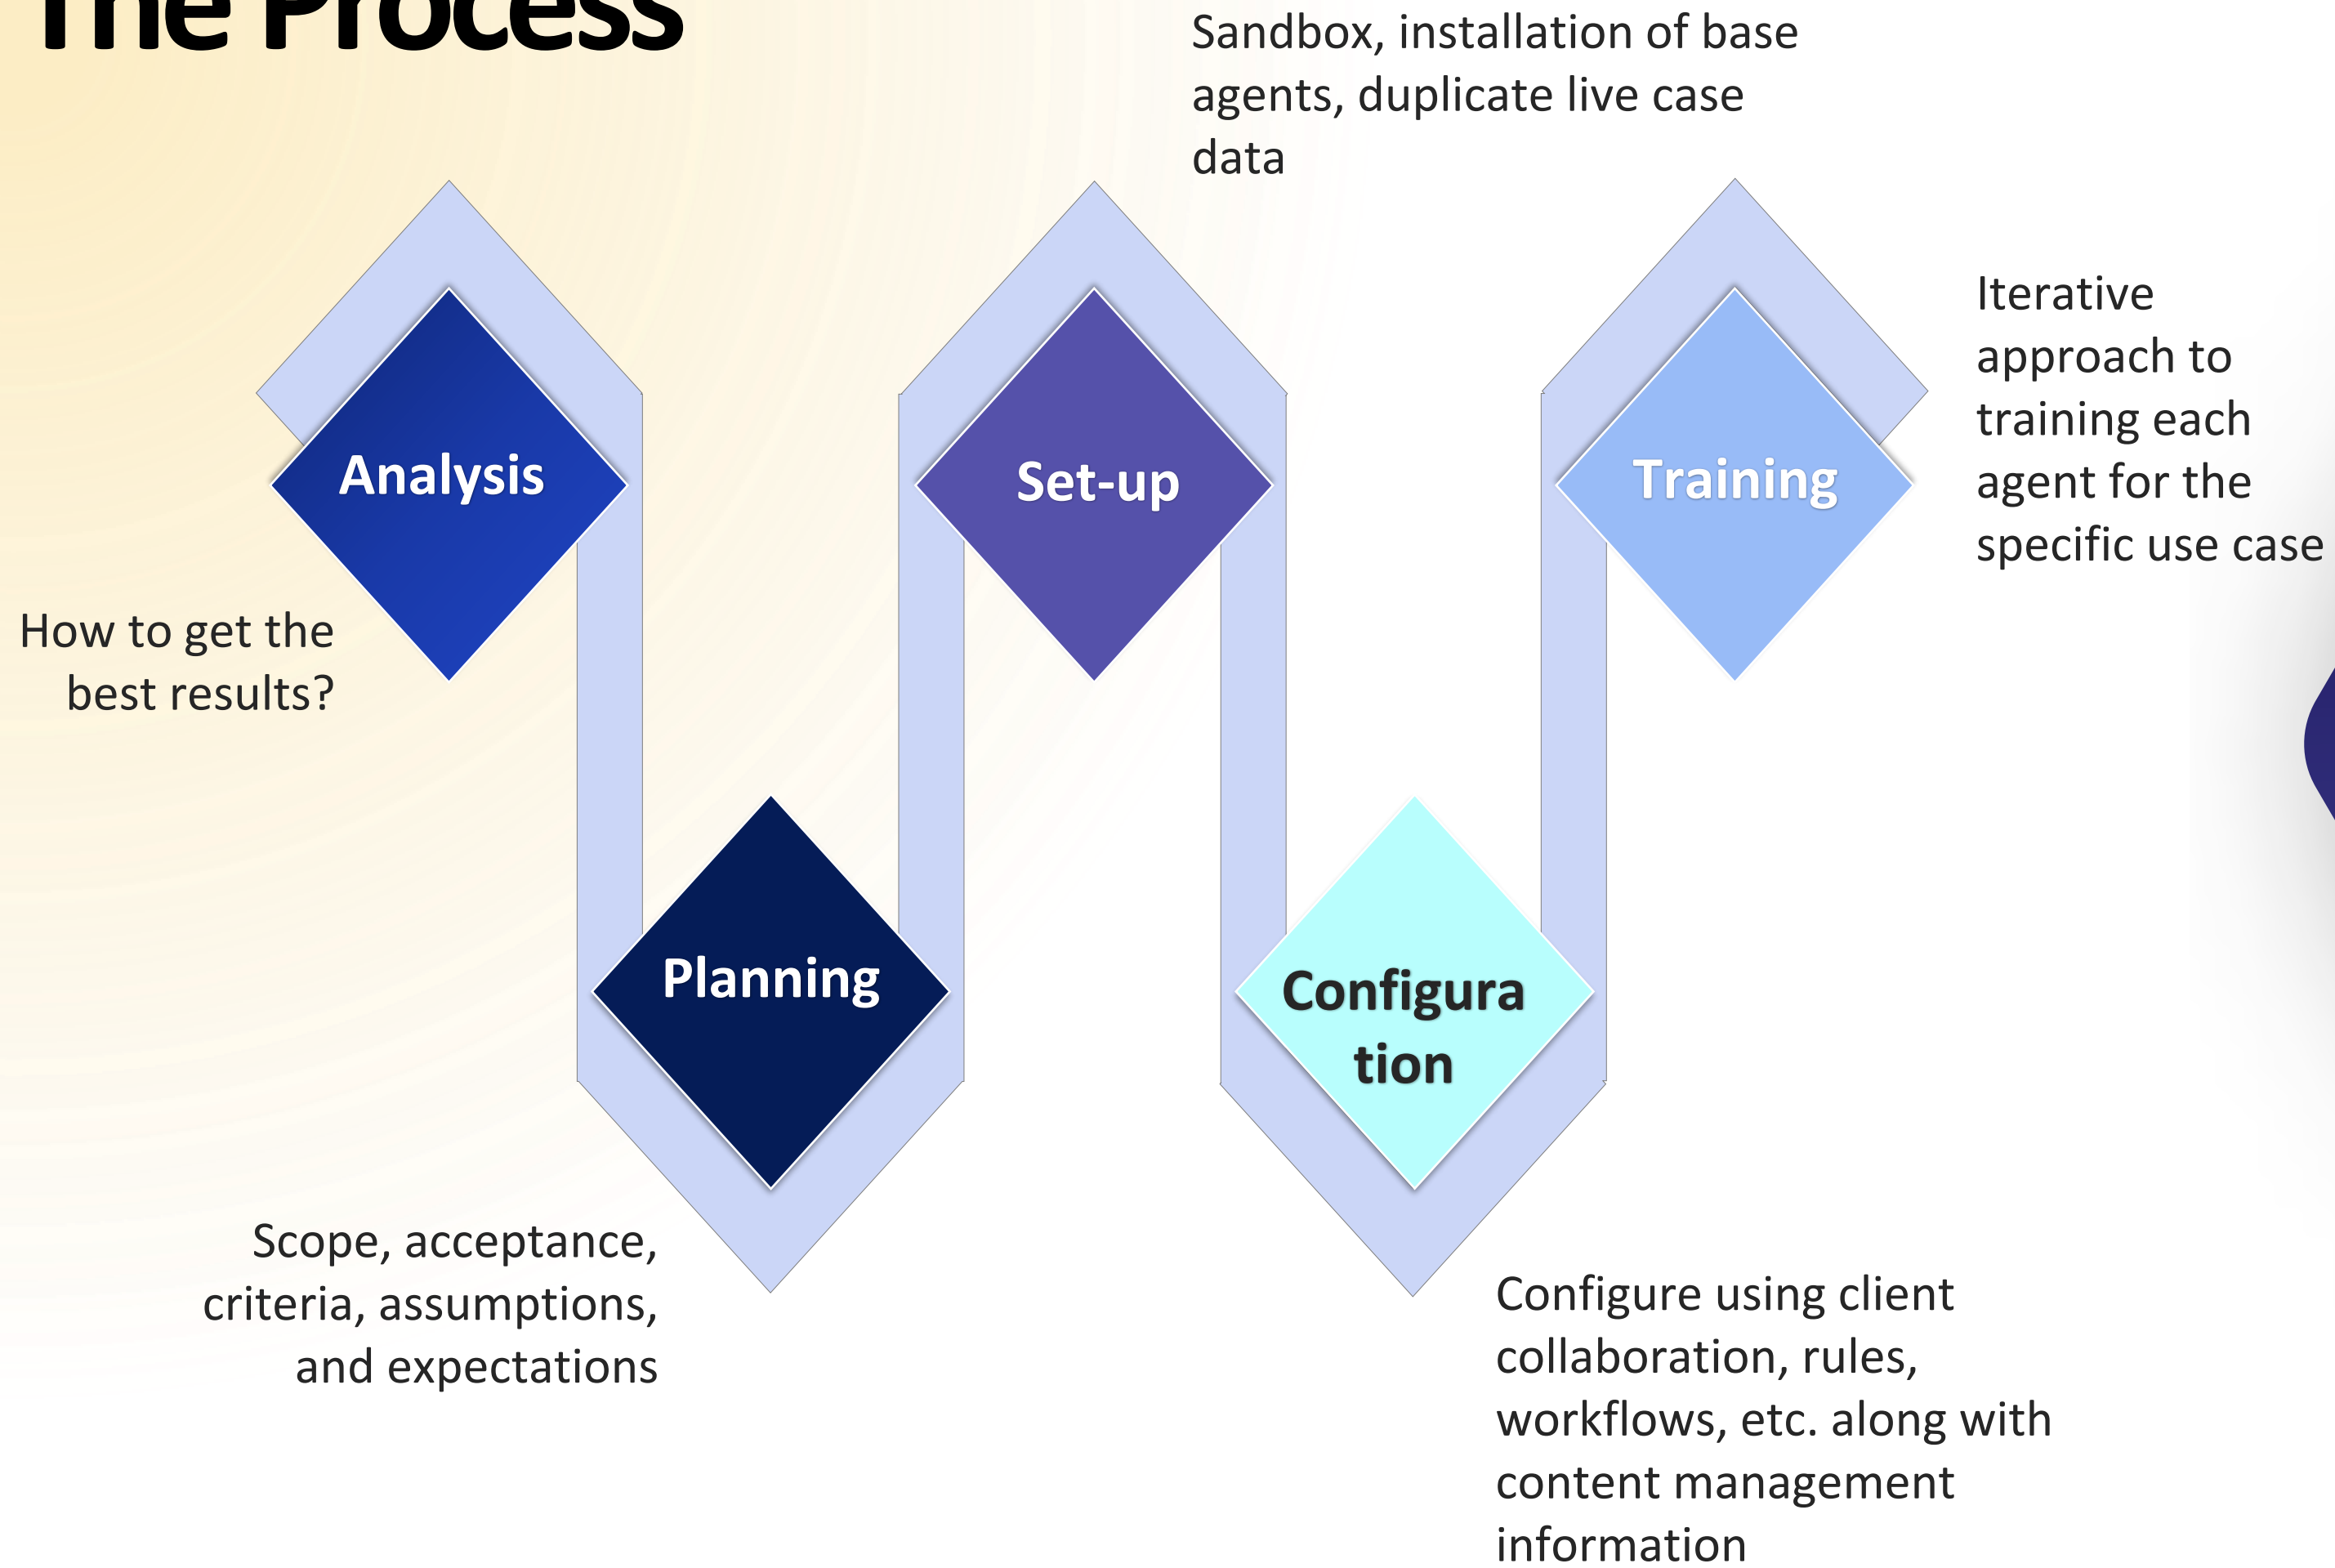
The Process

Sandbox, installation of base agents, duplicate live case data

Analysis

Set-up

Training

Iterative approach to training each agent for the specific use case

How to get the best results?

Planning

Configura tion

Scope, acceptance, criteria, assumptions, and expectations

Configure using client collaboration, rules, workflows, etc. along with content management information